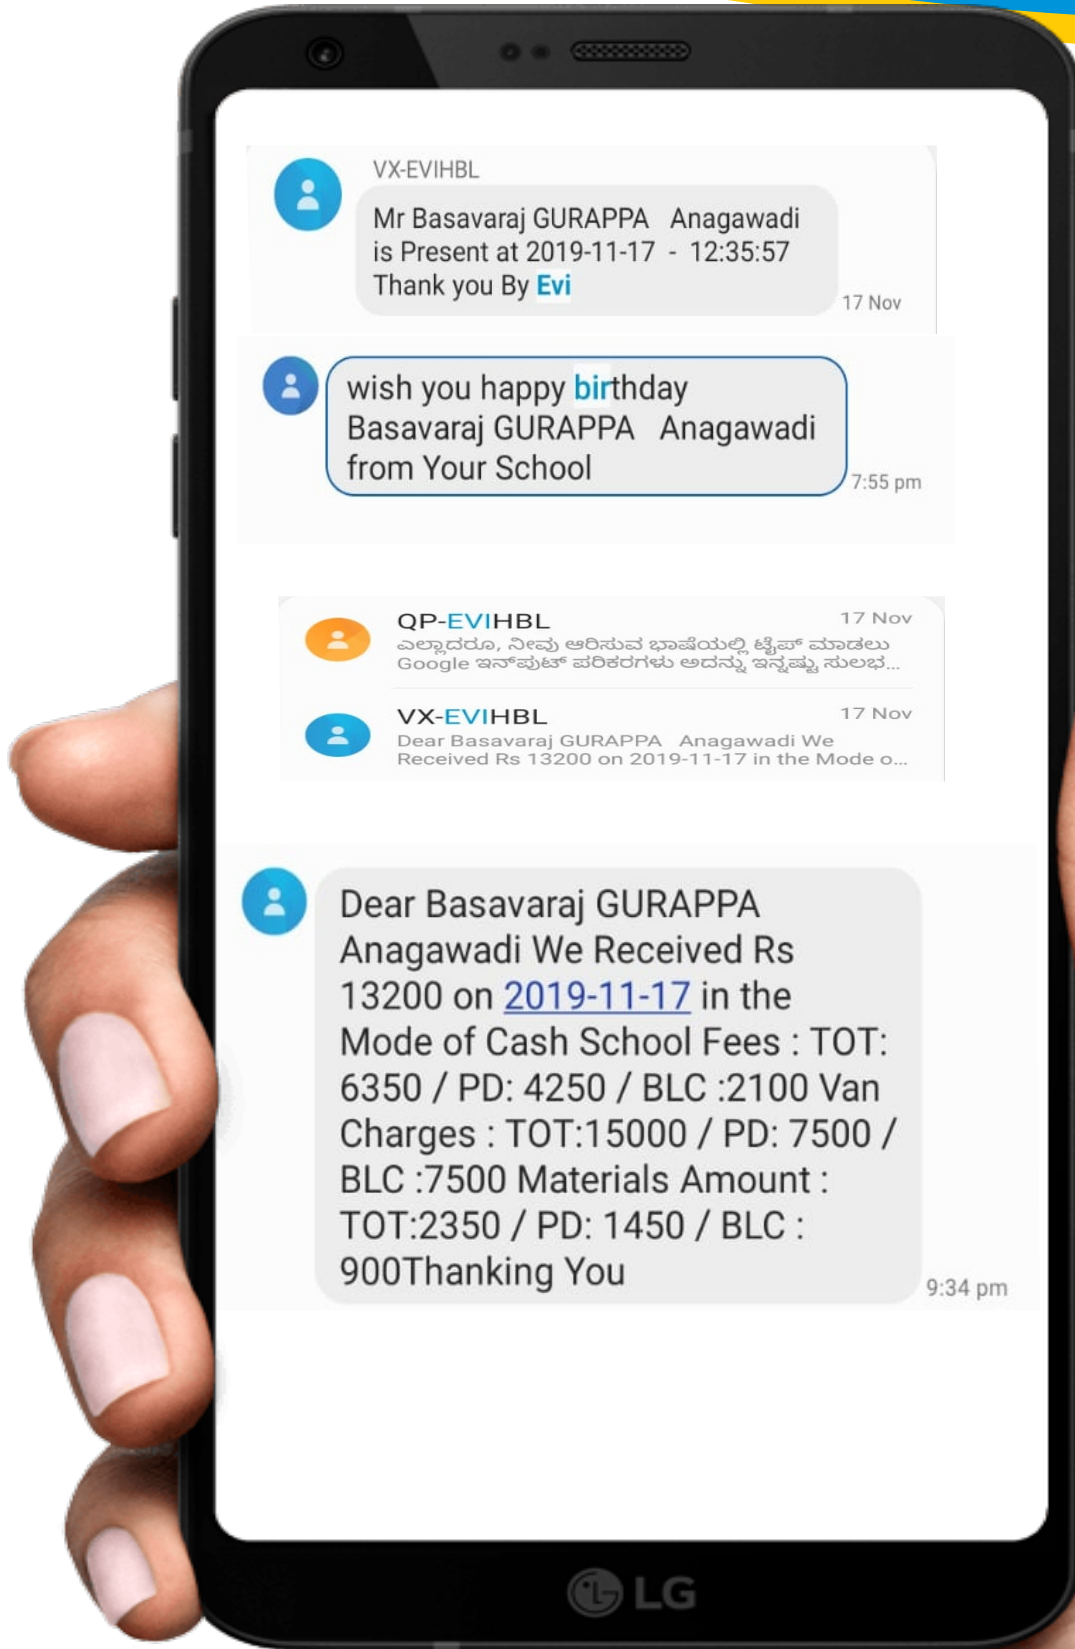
VX-EVIHBL

Mr Basavaraj GURAPPA Anagawadi is Present at 2019-11-17 - 12:35:57 Thank you By Evi

17 Nov

wish you happy birthday Basavaraj GURAPPA Anagawadi from Your School

7:55 pm

QP-EVIHBL

17 Nov

ಎಲ್ಲಾದರೂ, ನೀವು ಆರಿಸುವ ಭಾಷೆಯಲ್ಲಿ ಟೈಪ್ ಮಾಡಲು Google ಇನ್‌ಪುಟ್ ಪರಿಕರಗಳು ಅದನ್ನು ಇನ್ನಷ್ಟು ಸುಲಭ...

VX-EVIHBL

17 Nov

Dear Basavaraj GURAPPA Anagawadi We Received Rs 13200 on 2019-11-17 in the Mode o...

Dear Basavaraj GURAPPA Anagawadi We Received Rs 13200 on 2019-11-17 in the Mode of Cash School Fees : TOT: 6350 / PD: 4250 / BLC :2100 Van Charges : TOT:15000 / PD: 7500 / BLC :7500 Materials Amount : TOT:2350 / PD: 1450 / BLC : 900Thanking You

9:34 pm

LG